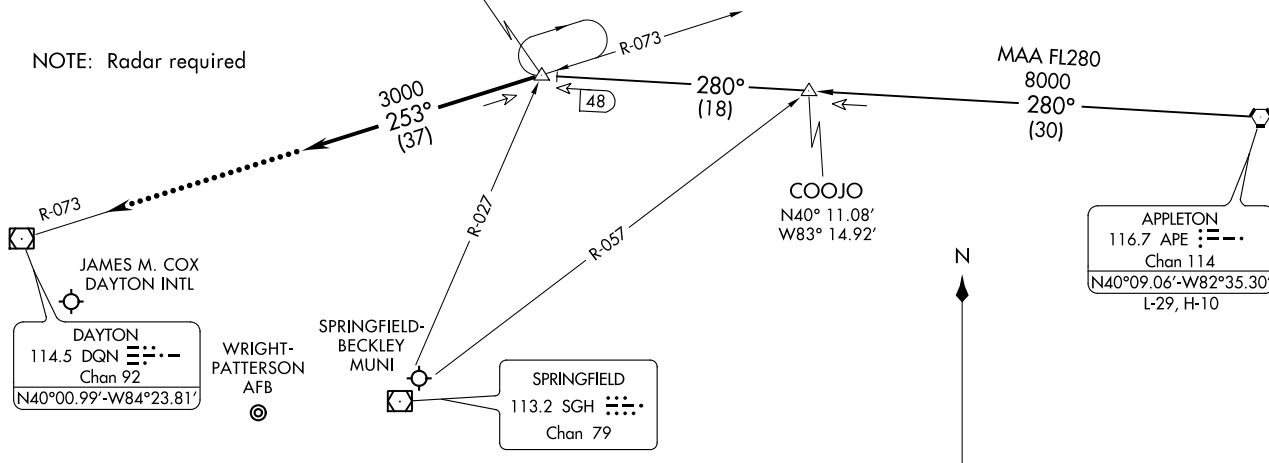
NOTE: Radar required

R-073

3000
253°
(37)

48

280°
(18)

MAA FL280
8000
280°
(30)

R-073

R-027

R-057

COOJO
N40° 11.08′
W83° 14.92′

APPLETON
116.7 APE
Chan 114
N40°09.06′-W82°35.30′
L-29, H-10

N

JAMES M. COX
DAYTON INTL

DAYTON
114.5 DQN
Chan 92
N40°00.99′-W84°23.81′

WRIGHT-
PATTERSON
AFB

SPRINGFIELD-
BECKLEY
MUNI

SPRINGFIELD
113.2 SGH
Chan 79